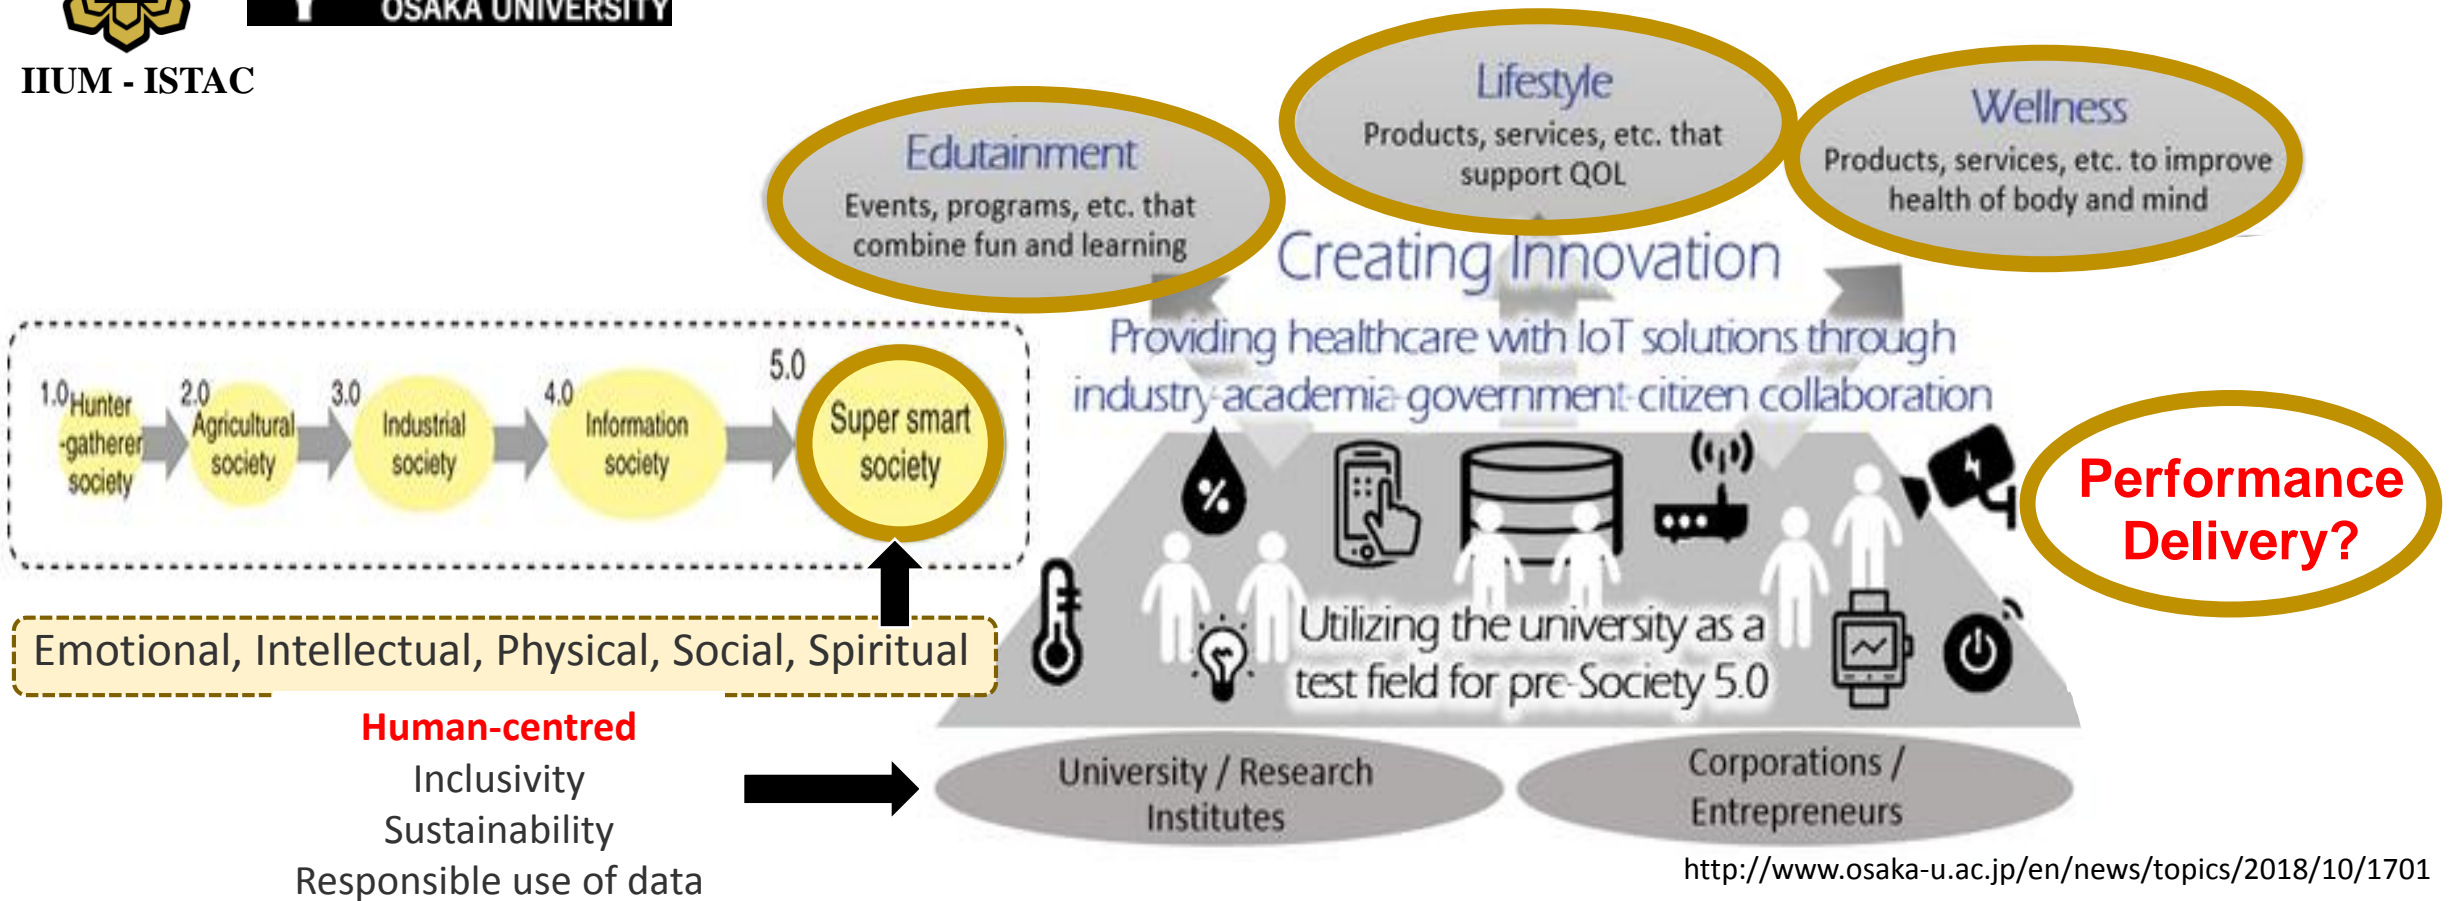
OSAKA UNIVERSITY
IIUM - ISTAC

Edutainment
Events, programs, etc. that combine fun and learning

Lifestyle
Products, services, etc. that support QOL

Wellness
Products, services, etc. to improve health of body and mind

Creating Innovation

Providing healthcare with IoT solutions through industry-academia-government-citizen collaboration

1.0 Hunter -gatherer society
2.0 Agricultural society
3.0 Industrial society
4.0 Information society
5.0 Super smart society

Performance Delivery?

%

Utilizing the university as a test field for pre-Society 5.0

Emotional, Intellectual, Physical, Social, Spiritual

Human-centred
Inclusivity
Sustainability
Responsible use of data

University / Research Institutes

Corporations / Entrepreneurs

http://www.osaka-u.ac.jp/en/news/topics/2018/10/1701